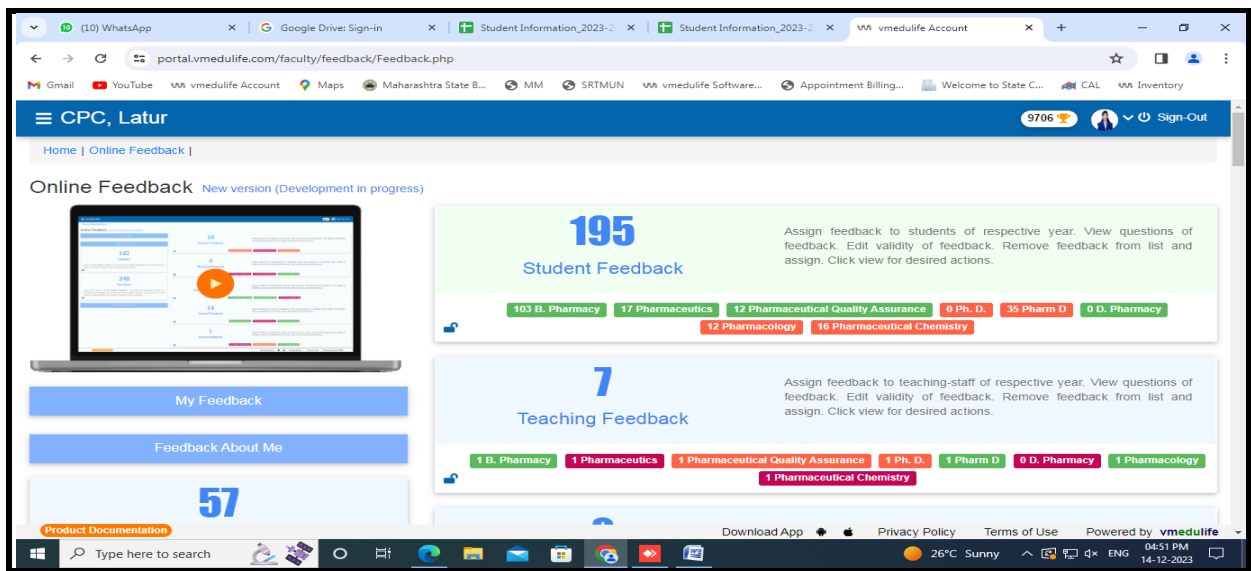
(10) WhatsApp × Google Drive: Sign-in × Student Information_2023-2 × Student Information_2023-2 × vmedulife Account × +

portal.vmedulife.com/faculty/feedback/Feedback.php

Gmail YouTube vmedulife Account Maps Maharashtra State B... MM SRTMUN vmedulife Software... Appointment Billing... Welcome to State C... CAL Inventory

≡ CPC, Latur 9706 Sign-Out

Home | Online Feedback |

Online Feedback New version (Development in progress)

195
Student Feedback

Assign feedback to students of respective year. View questions of feedback. Edit validity of feedback. Remove feedback from list and assign. Click view for desired actions.

103 B. Pharmacy 17 Pharmaceutics 12 Pharmaceutical Quality Assurance 0 Ph. D. 35 Pharm D 0 D. Pharmacy 12 Pharmacology 16 Pharmaceutical Chemistry

7
Teaching Feedback

Assign feedback to teaching-staff of respective year. View questions of feedback. Edit validity of feedback. Remove feedback from list and assign. Click view for desired actions.

1 B. Pharmacy 1 Pharmaceutics 1 Pharmaceutical Quality Assurance 1 Ph. D. 1 Pharm D 0 D. Pharmacy 1 Pharmacology 1 Pharmaceutical Chemistry

My Feedback

Feedback About Me

57

Product Documentation

Download App Privacy Policy Terms of Use Powered by vmedulife

Type here to search 26°C Sunny ENG 04:51 PM 14-12-2023